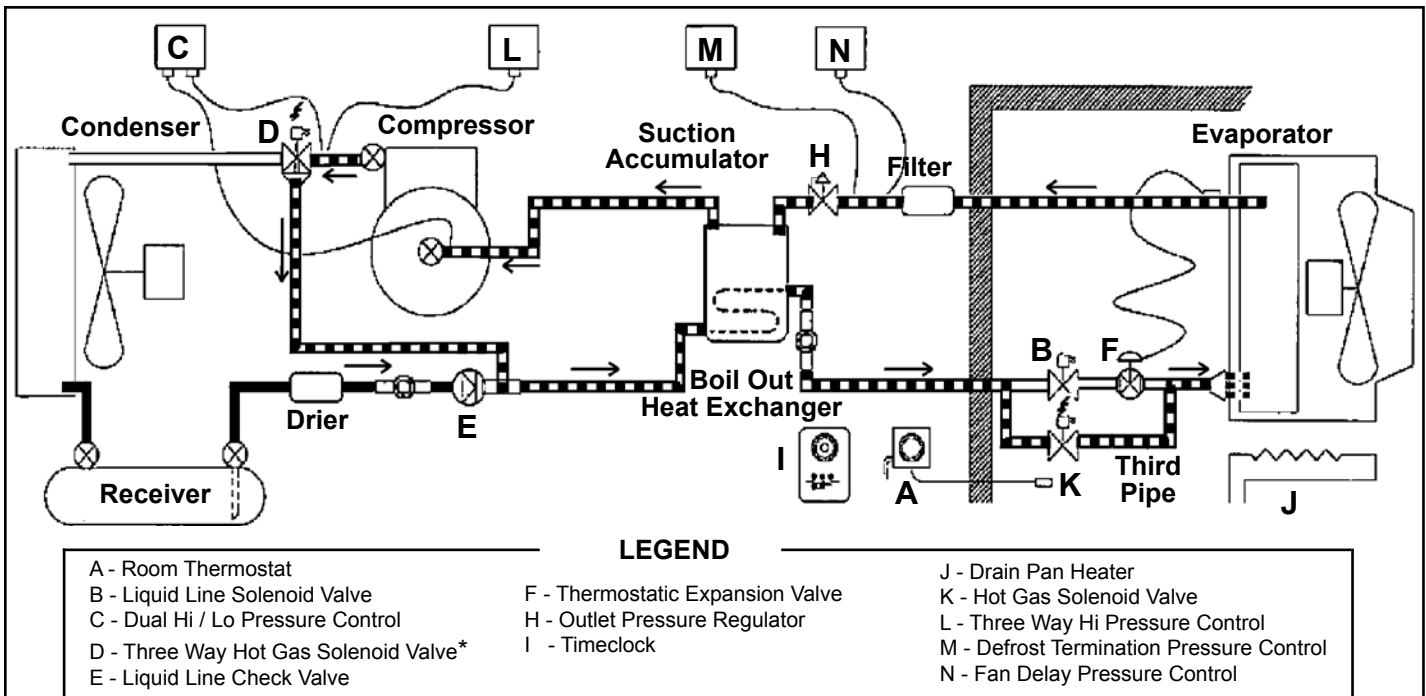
C L M N

Condenser D Compressor Suction Accumulator H Filter Evaporator

B F

Boil Out Heat Exchanger

Drier E

I A K Third Pipe

Receiver J

LEGEND

A - Room Thermostat
B - Liquid Line Solenoid Valve
C - Dual Hi / Lo Pressure Control
D - Three Way Hot Gas Solenoid Valve*
E - Liquid Line Check Valve

F - Thermostatic Expansion Valve
H - Outlet Pressure Regulator
I - Timeclock

J - Drain Pan Heater
K - Hot Gas Solenoid Valve
L - Three Way Hi Pressure Control
M - Defrost Termination Pressure Control
N - Fan Delay Pressure Control